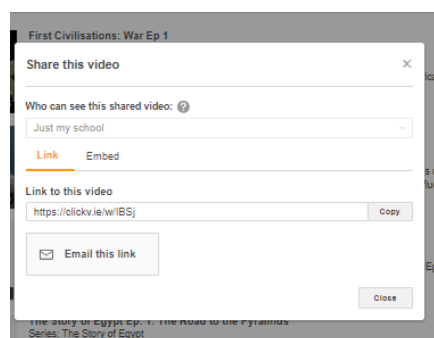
First Civilisations: War Ep 1

Share this video

×

Who can see this shared video: ?

Just my school

Link Embed

Link to this video

https://clickv.ie/w/IBSj

Copy

Email this link

Close

The Story of Egypt Ep. 1: The Road to the Pyramids

Series: The Story of Egypt